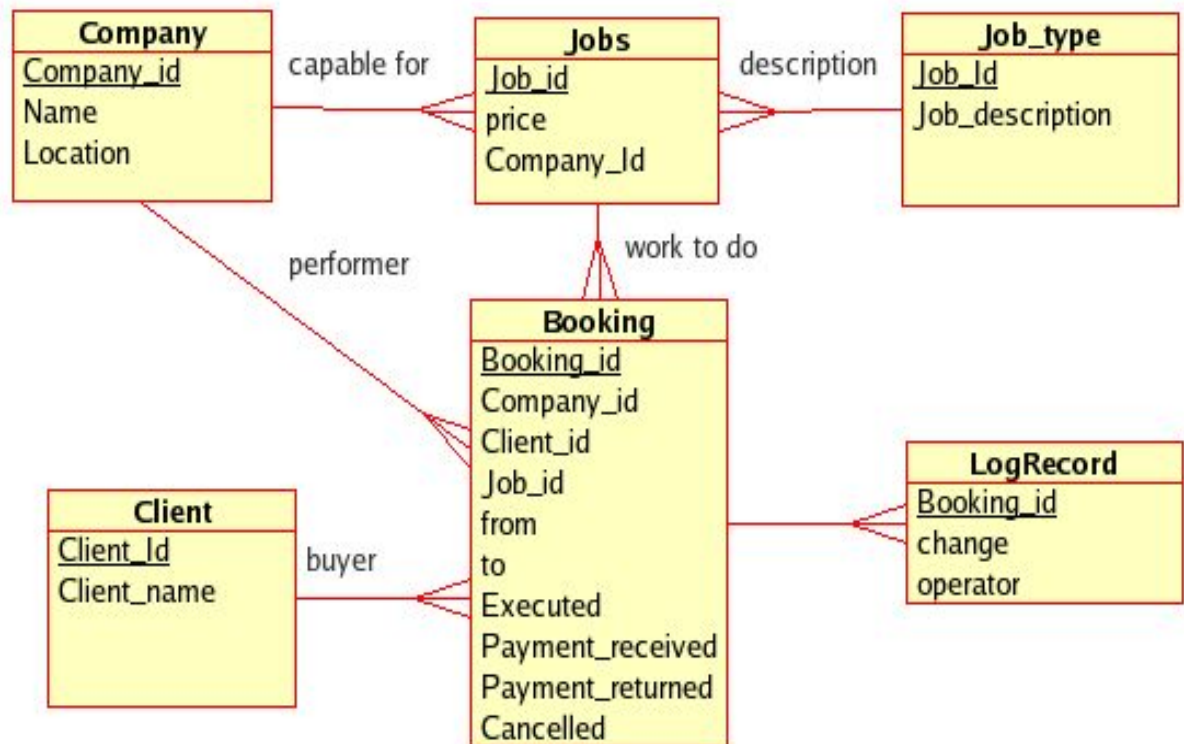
Company
Company_id
Name
Location

capable for

Jobs
Job_id
price
Company_Id

description

Job_type
Job_Id
Job_description

performer

work to do

Booking
Booking_id
Company_id
Client_id
Job_id
from
to
Executed
Payment_received
Payment_returned
Cancelled

LogRecord
Booking_id
change
operator

Client
Client_Id
Client_name

buyer